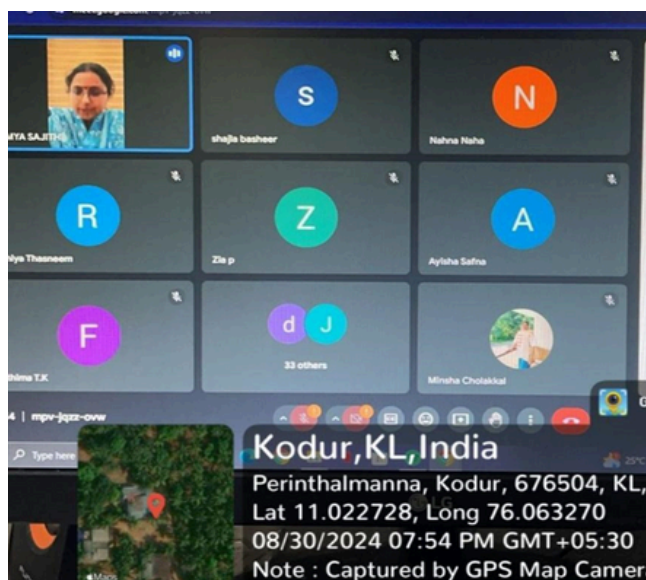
MYA SAJITH

S
shajla basheer

N
Nahna Naha

R
nliya Thasneem

Z
Zia p

A
Ayisha Safna

F
thima T.K

d J
33 others

Minsha Cholakkal

4 | mpv-jqzz-ovw

Type here

25°C

Kodur,KL,India
Perinthalmanna, Kodur, 676504, KL,
Lat 11.022728, Long 76.063270
08/30/2024 07:54 PM GMT+05:30
Note : Captured by GPS Map Camer